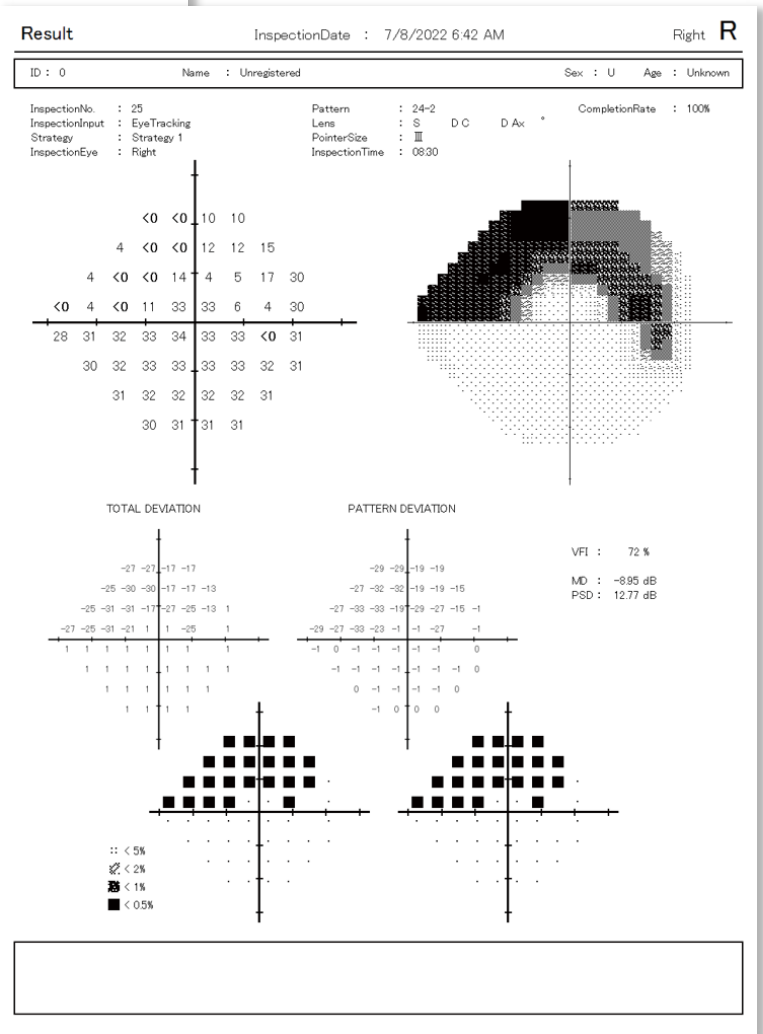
Result InspectionDate : 7/8/2022 6:42 AM Right R

ID : 0 Name : Unregistered Sex : U Age : Unknown

InspectionNo. : 25
InspectionInput : EyeTracking
Strategy : Strategy 1
InspectionEye : Right

Pattern : 24-2
Lens : S D C D Ax °
PointerSize : Ⅲ
InspectionTime : 08:30

CompletionRate : 100%

<0 <0 10 10
4 <0 <0 12 12 15
4 <0 <0 14 4 5 17 30
<0 4 <0 11 33 33 6 4 30
28 31 32 33 34 33 33 <0 31
30 32 33 33 33 33 32 31
31 32 32 32 32 31
30 31 31 31

TOTAL DEVIATION

-27 -27 -17 -17
-25 -30 -30 -17 -17 -13
-25 -31 -31 -17 -27 -25 -13 1
-27 -25 -31 -21 1 1 -25 1
1 1 1 1 1 1 1 1 1
1 1 1 1 1 1 1 1
1 1 1 1 1 1
1 1 1 1

PATTERN DEVIATION

-29 -29 -19 -19
-27 -32 -32 -19 -19 -15
-27 -33 -33 -19 -29 -27 -15 -1
-29 -27 -33 -23 -1 -1 -27 -1
-1 0 -1 -1 -1 -1 -1 0
-1 -1 -1 -1 -1 -1 0
0 -1 -1 -1 -1 0
-1 0 0 0

VFI : 72 %

MD : -8.95 dB
PSD : 12.77 dB

< 5%
< 2%
< 1%
< 0.5%